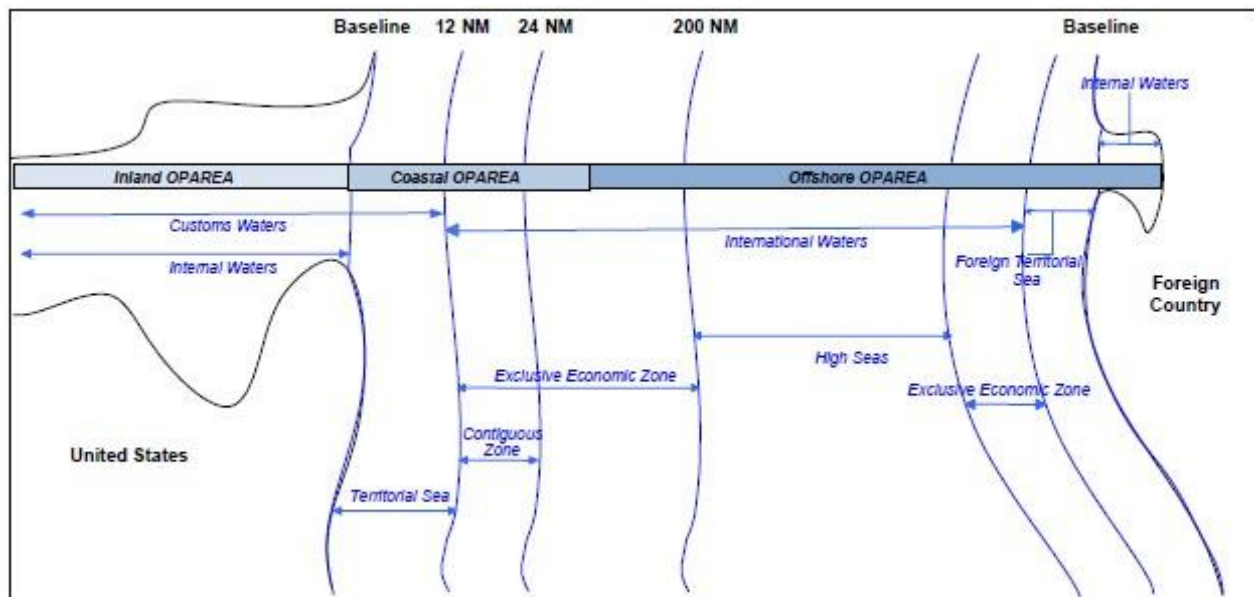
Baseline 12 NM 24 NM 200 NM Baseline

Internal Waters

Inland OPAREA

Coastal OPAREA

Offshore OPAREA

Customs Waters

Internal Waters

International Waters

Foreign Territorial Sea

Foreign Country

High Seas

Exclusive Economic Zone

Exclusive Economic Zone

Contiguous Zone

United States

Territorial Sea